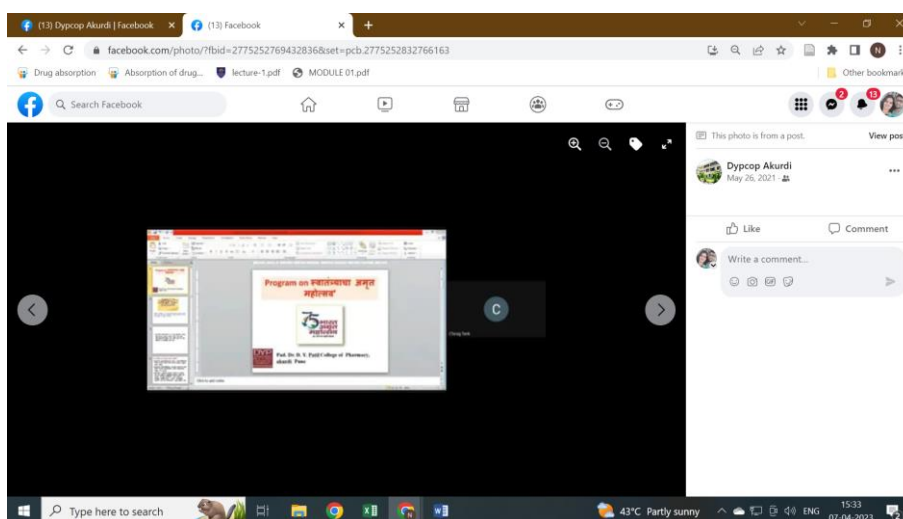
(13) Dypcop Akurdi | Facebook
(13) Facebook
facebook.com/photo/?fbid=2775252769432836&set=pcb.2775252832766163
Drug absorption
Absorption of drug...
lecture-1.pdf
MODULE 01.pdf
Other bookmark

Search Facebook
2
13

Program on स्वातंत्र्याचा अमृत महोत्सव
Padi. Dr. D. Y. Patil College of Pharmacy, akurdi Pune
C

This photo is from a post.
View pos
Dypcop Akurdi
May 26, 2021
Like
Comment
Write a comment...

Type here to search
43°C Partly sunny
ENG
15:33
07-04-2023